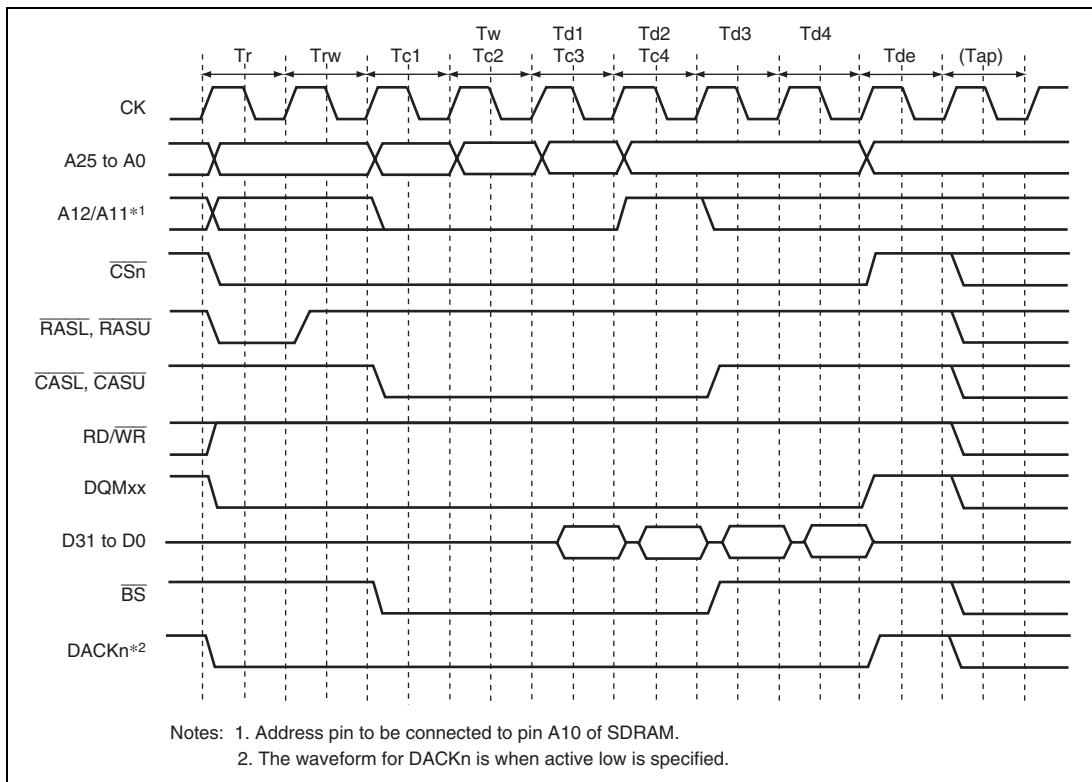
Tr Trw Tc1 Tw Tc2 Td1 Tc3 Td2 Tc4 Td3 Td4 Tde (Tap)

CK

A25 to A0

A12/A11*1

$\overline{CSn}$

$\overline{RASL}$, $\overline{RASU}$

$\overline{CASL}$, $\overline{CASU}$

RD/$\overline{WR}$

DQMxx

D31 to D0

$\overline{BS}$

DACKn*2

Notes: 1. Address pin to be connected to pin A10 of SDRAM.
2. The waveform for DACKn is when active low is specified.